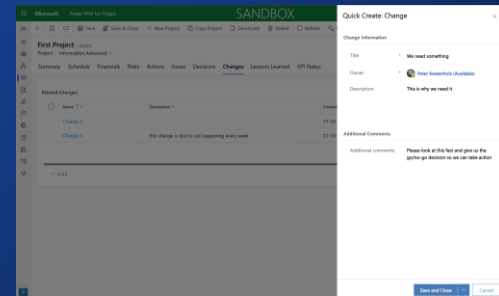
Microsoft Power PPM for Project SANDBOX

Save Save & Close + New Project Copy Project Deactivate Delete Refresh

First Project · Saved
Project · Information Advanced

Summary Schedule Financials Risks Actions Issues Decisions Changes Lessons Learned KPI Status

Related Changes

Name ↑ Description

Change 2

Change 1 this change is due to xyz happening every week

1 - 2 of 2

Quick Create: Change

Change Information

Title * We need something

Owner * Peter Keilerhols (Available)

Description This is why we need it

Additional Comments

Additional comments Please look at this fast and give us the go/no-go decision so we can take action

Save and Close Cancel